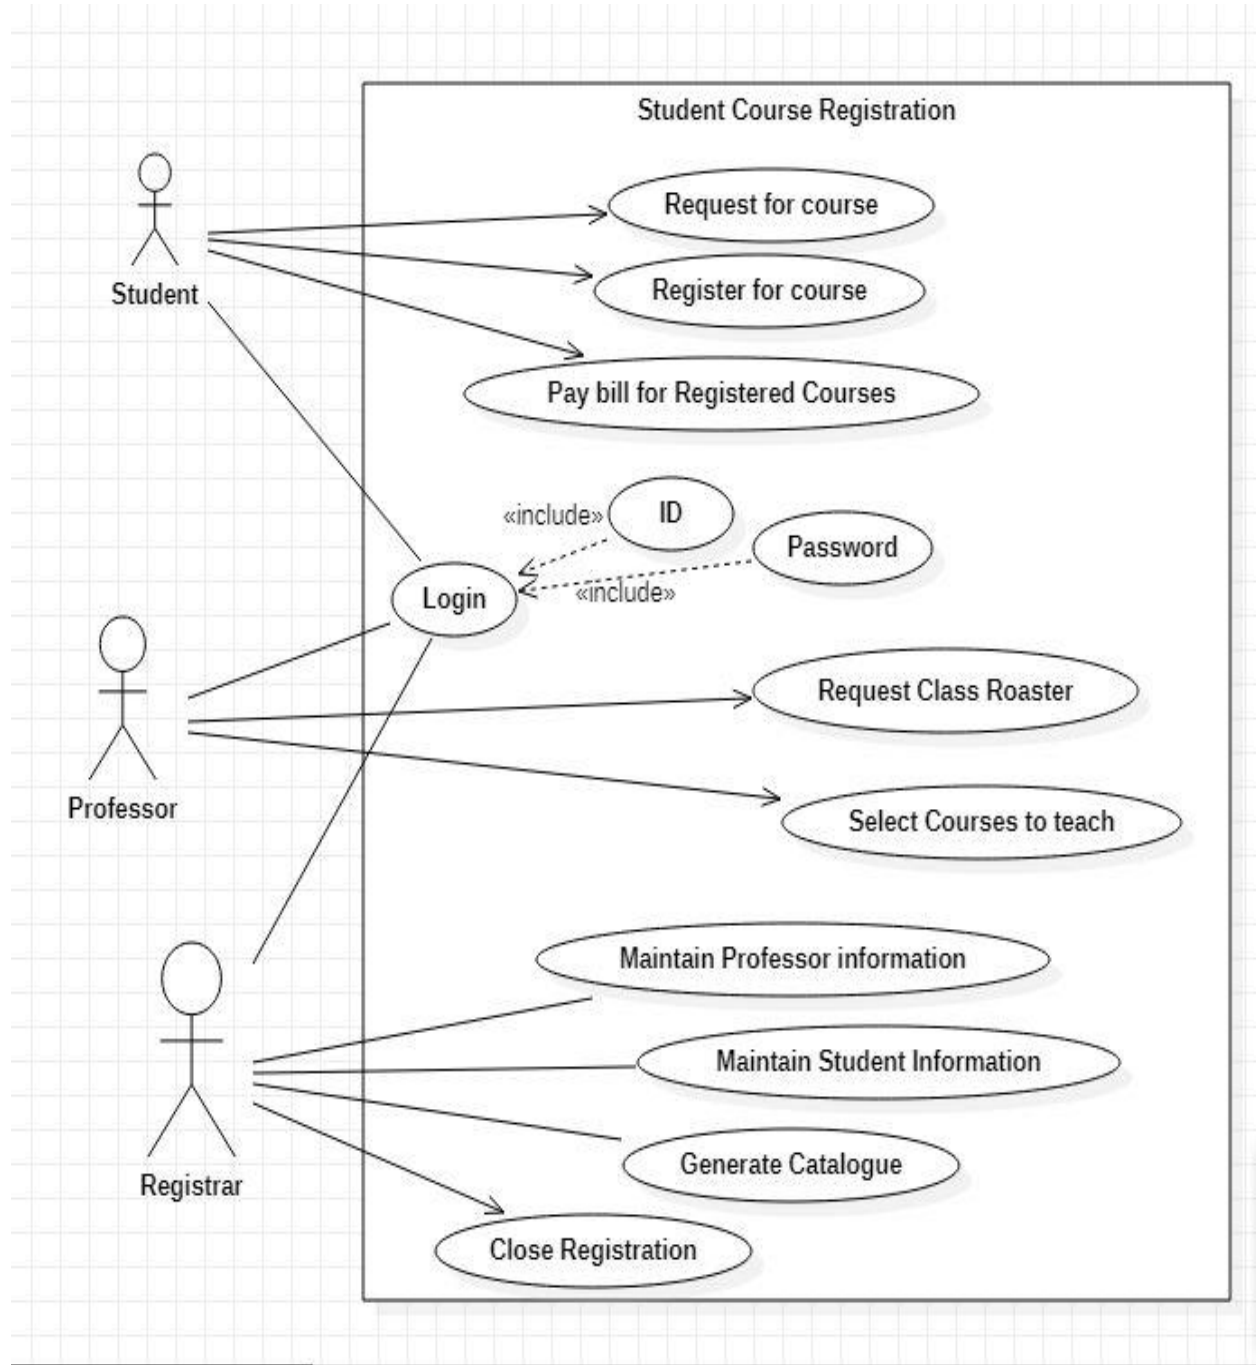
Student Course Registration

Student

Request for course

Register for course

Pay bill for Registered Courses

«include»

ID

Password

Login

«include»

Professor

Request Class Roaster

Select Courses to teach

Maintain Professor information

Maintain Student Information

Generate Catalogue

Registrar

Close Registration